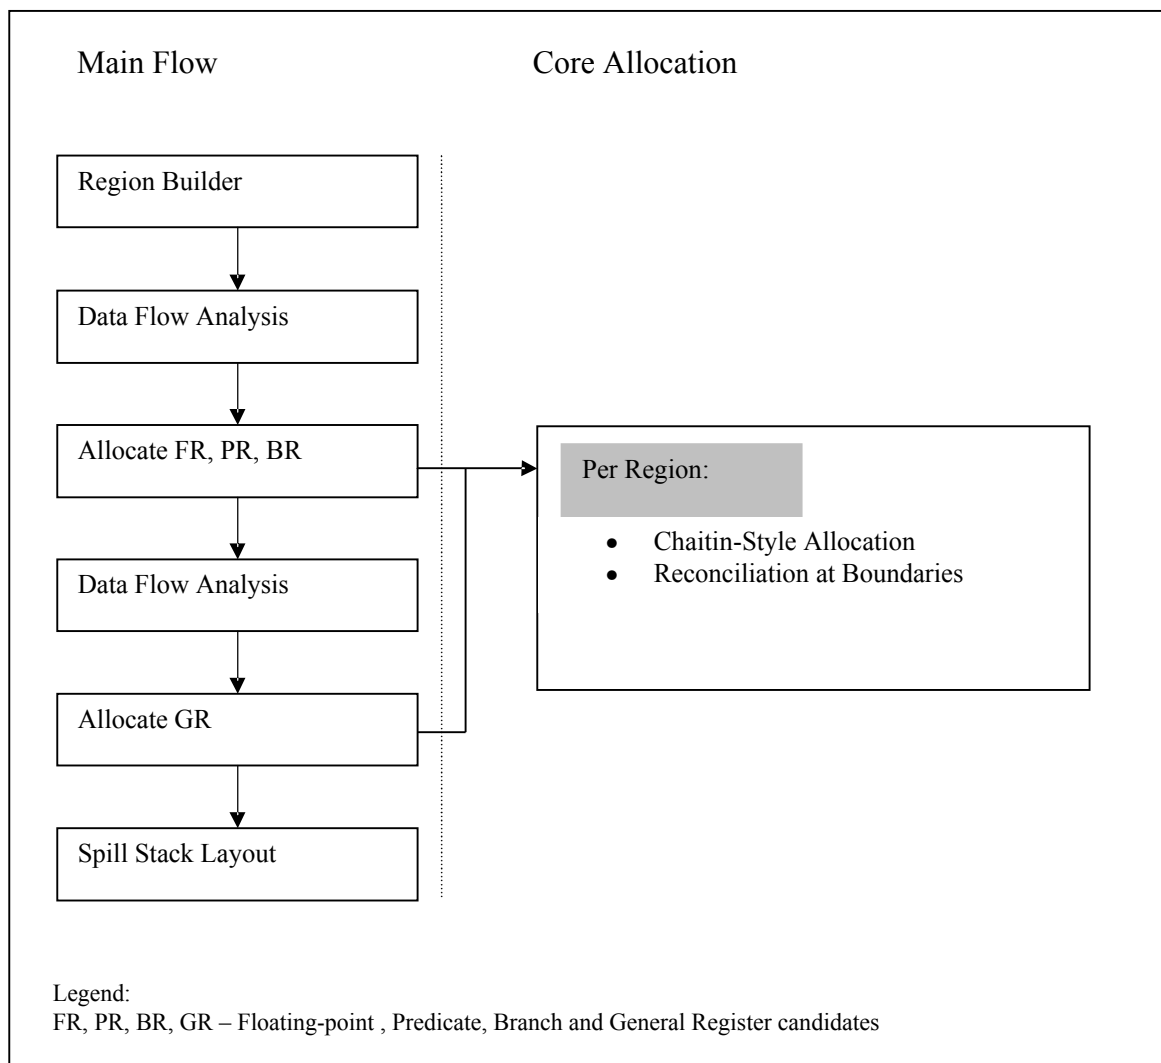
Main Flow

Core Allocation

Region Builder

Data Flow Analysis

Allocate FR, PR, BR

Data Flow Analysis

Allocate GR

Spill Stack Layout

Per Region:

- Chaitin-Style Allocation
- Reconciliation at Boundaries

Legend:
FR, PR, BR, GR – Floating-point , Predicate, Branch and General Register candidates